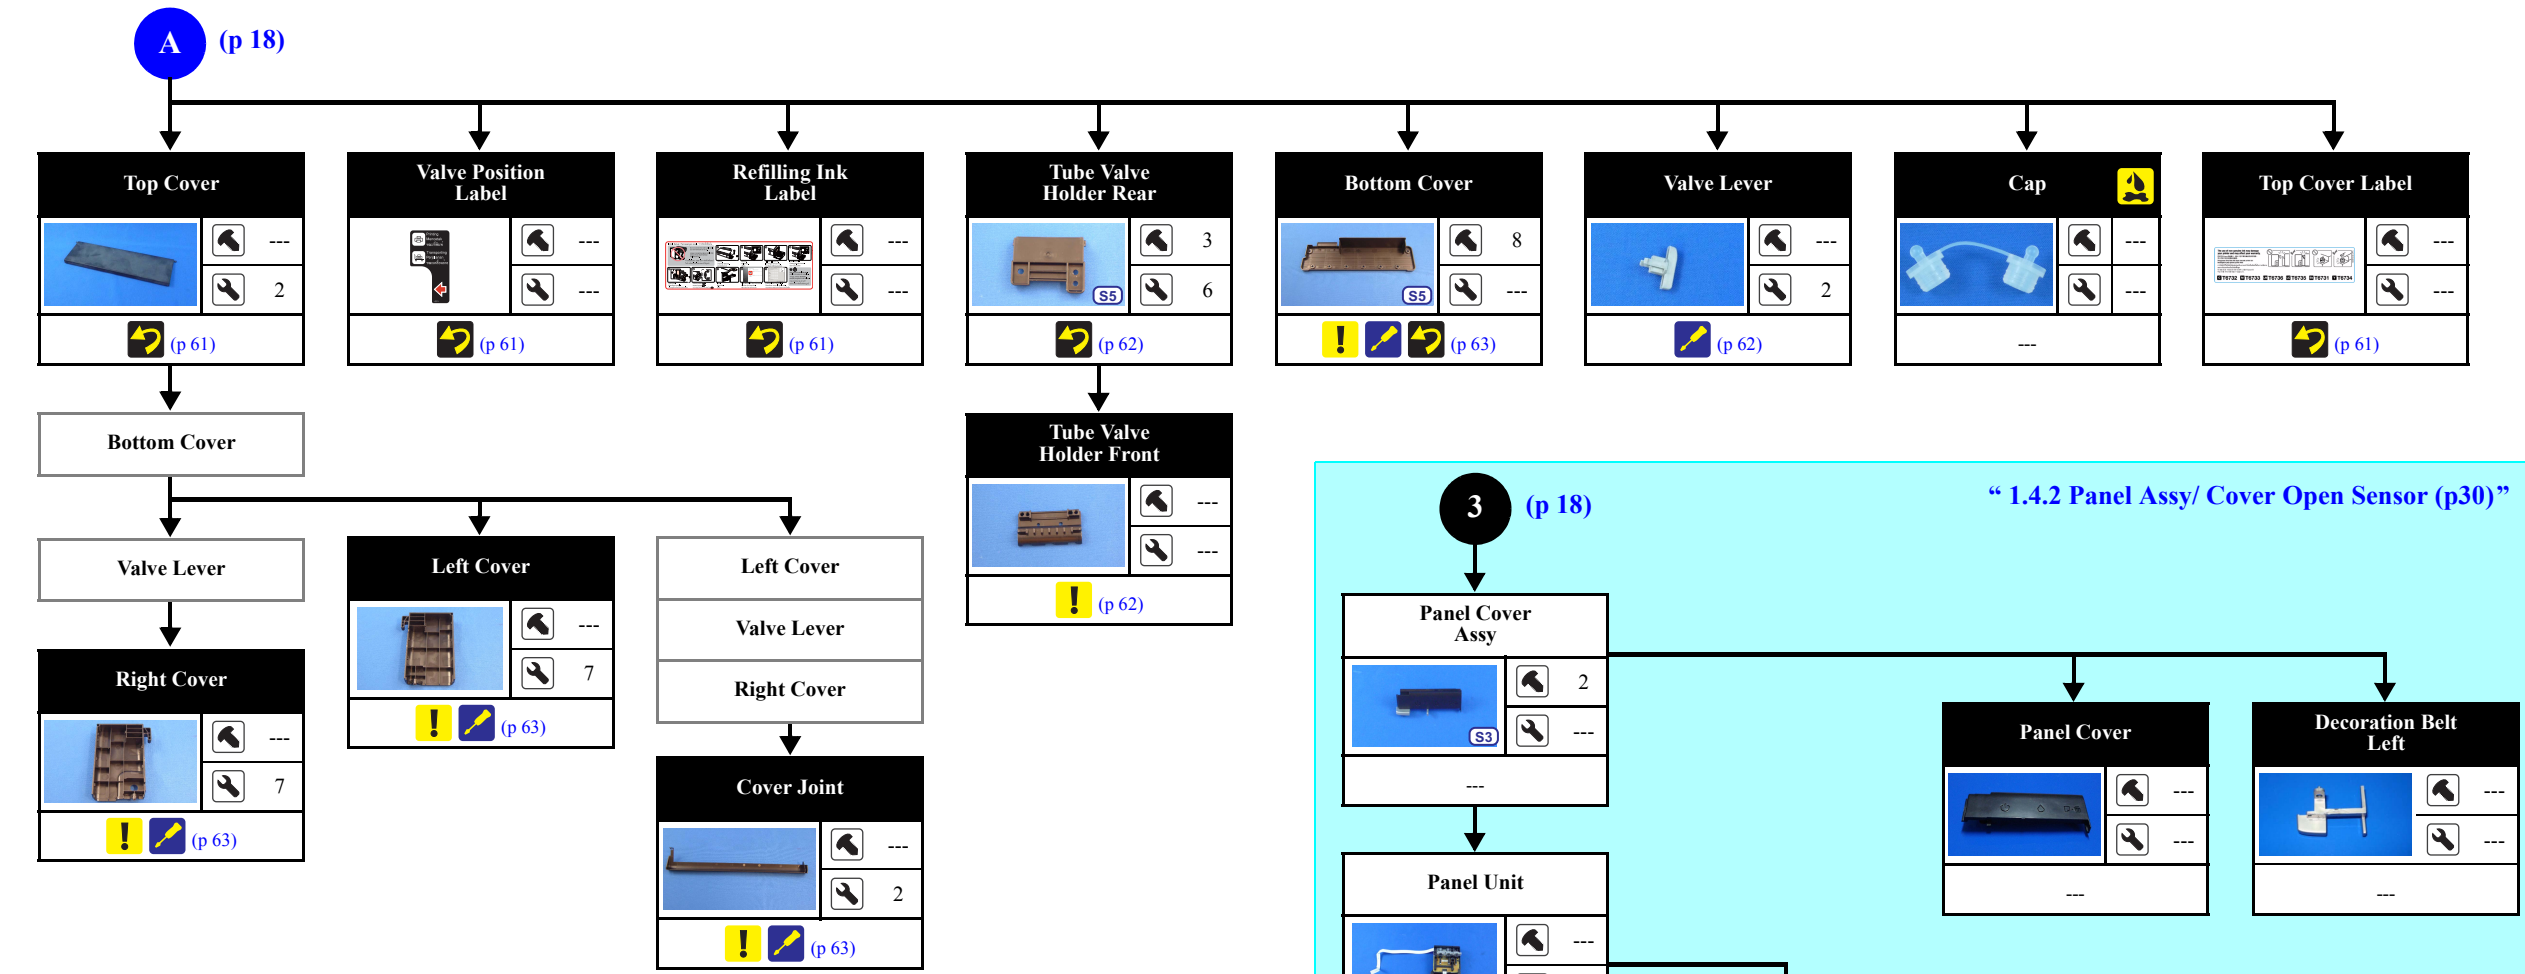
A (p 18)

Top Cover
---
2
(p 61)

Valve Position Label
---
---
(p 61)

Refilling Ink Label
---
---
(p 61)

Tube Valve Holder Rear
S5
3
6
(p 62)

Bottom Cover
S5
8
---
! (p 63)

Valve Lever
---
2
(p 62)

Cap
---
---
---

Top Cover Label
---
---
(p 61)

Bottom Cover

Valve Lever

Right Cover
---
7
! (p 63)

Left Cover
---
7
! (p 63)

Left Cover

Valve Lever

Right Cover

Cover Joint
---
2
! (p 63)

Tube Valve Holder Front
---
---
! (p 62)

3 (p 18)

“ 1.4.2 Panel Assy/ Cover Open Sensor (p30)”

Panel Cover Assy
S3
2
---
---

Panel Cover
---
---
---

Decoration Belt Left
---
---
---

Panel Unit
---